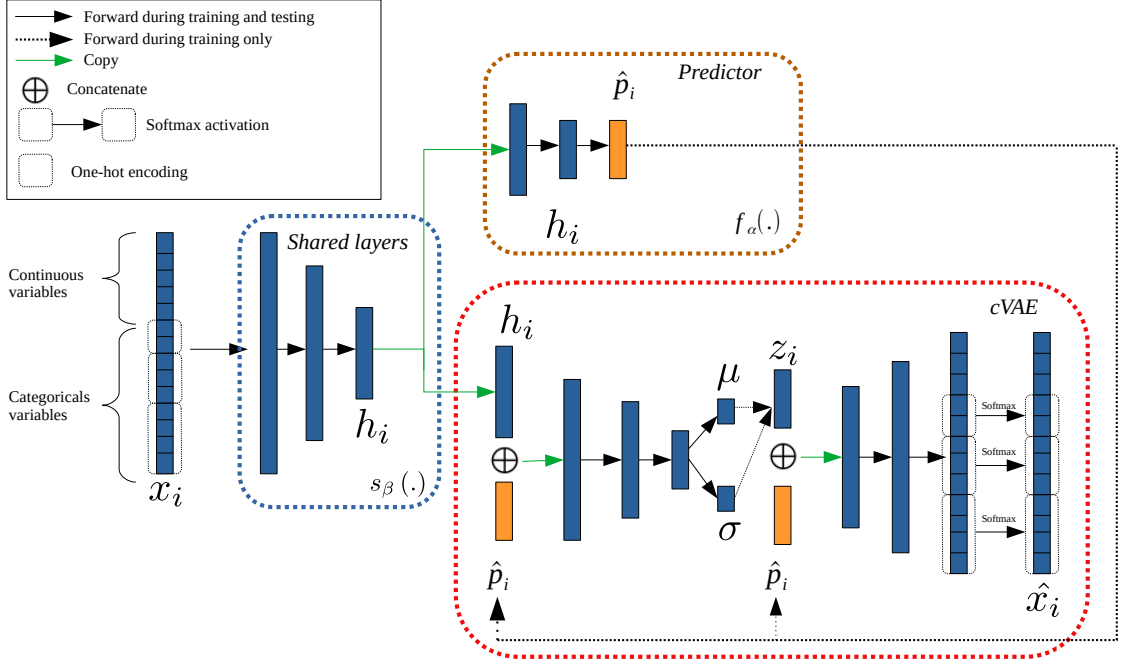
Forward during training and testing
Forward during training only
Copy
$\oplus$ Concatenate
Softmax activation
One-hot encoding

Predictor
$\hat{p}_i$
$h_i$
$f_\alpha(.)$

Continuous variables
Categoricals variables
$x_i$

Shared layers
$h_i$
$s_\beta(.)$

cVAE
$h_i$
$\oplus$
$\hat{p}_i$
$\mu$
$\sigma$
$z_i$
$\oplus$
$\hat{p}_i$
Softmax
Softmax
Softmax
$\hat{x}_i$